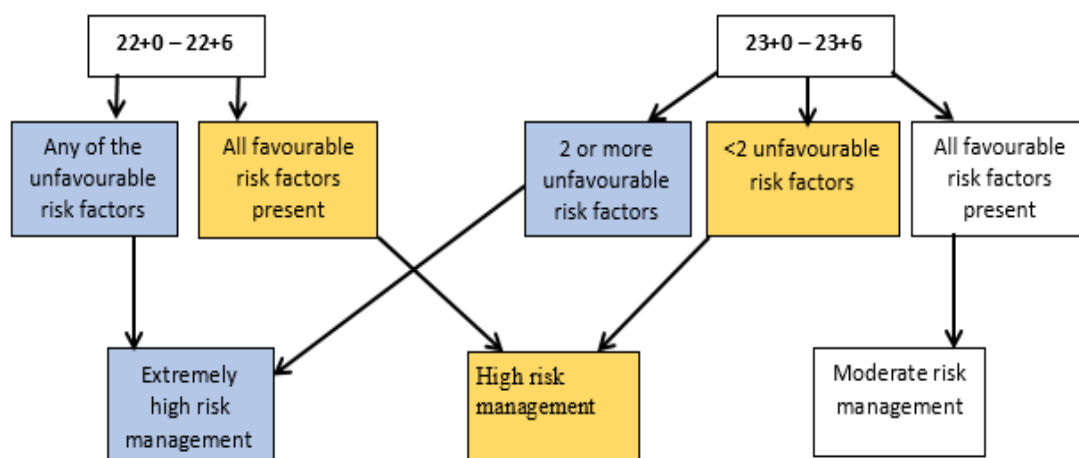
22+0 – 22+6

23+0 – 23+6

Any of the unfavourable risk factors

All favourable risk factors present

2 or more unfavourable risk factors

<2 unfavourable risk factors

All favourable risk factors present

Extremely high risk management

High risk management

Moderate risk management